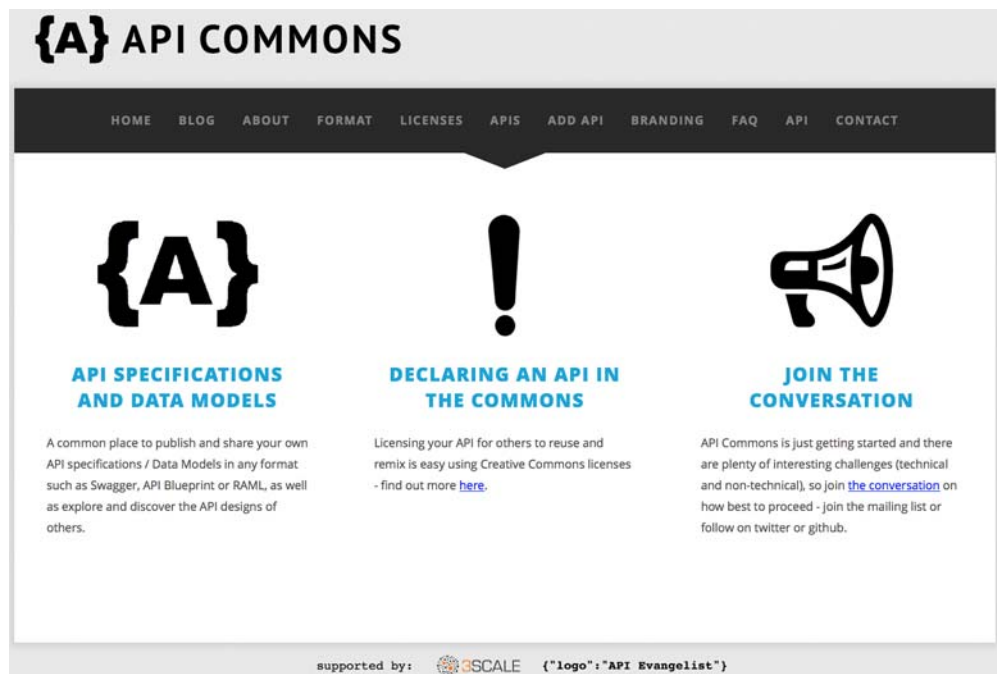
{A} API COMMONS

HOME BLOG ABOUT FORMAT LICENSES APIS ADD API BRANDING FAQ API CONTACT

{A}

API SPECIFICATIONS AND DATA MODELS

A common place to publish and share your own API specifications / Data Models in any format such as Swagger, API Blueprint or RAML, as well as explore and discover the API designs of others.

!

DECLARING AN API IN THE COMMONS

Licensing your API for others to reuse and remix is easy using Creative Commons licenses - find out more here.

JOIN THE CONVERSATION

API Commons is just getting started and there are plenty of interesting challenges (technical and non-technical), so join the conversation on how best to proceed - join the mailing list or follow on twitter or github.

supported by: 3SCALE {"logo":"API Evangelist"}